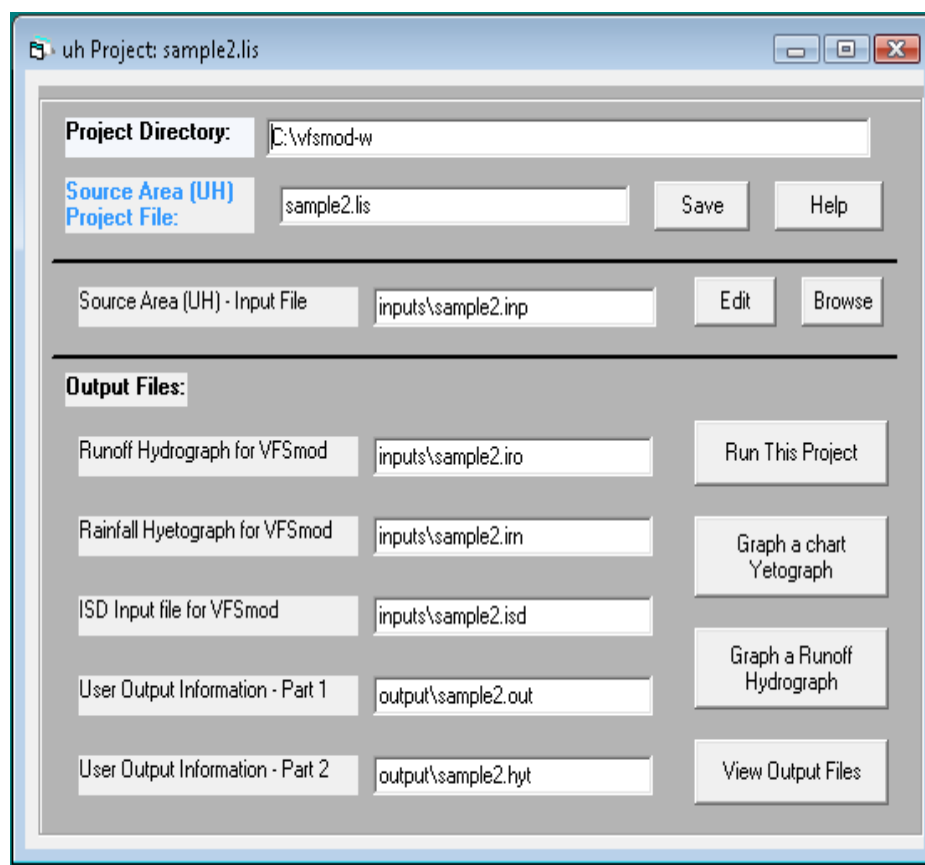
uh Project: sample2.lis

Project Directory: C:\vfsmod-w

Source Area (UH) Project File: sample2.lis

Save

Help

Source Area (UH) - Input File inputs\sample2.inp

Edit

Browse

Output Files:

Runoff Hydrograph for VFSmod inputs\sample2.iro

Run This Project

Rainfall Hyetograph for VFSmod inputs\sample2.irn

Graph a chart Yetograph

ISD Input file for VFSmod inputs\sample2.isd

Graph a Runoff Hydrograph

User Output Information - Part 1 output\sample2.out

User Output Information - Part 2 output\sample2.hyt

View Output Files